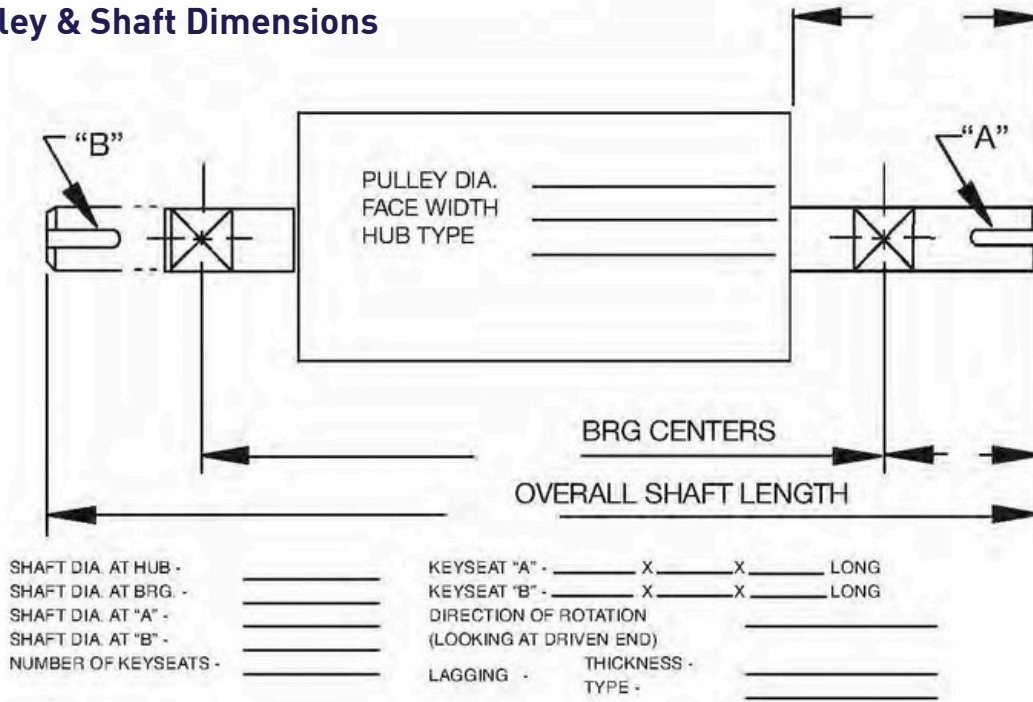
ley & Shaft Dimensions

"B"

"A"

PULLEY DIA.
FACE WIDTH
HUB TYPE

BRG CENTERS

OVERALL SHAFT LENGTH

SHAFT DIA. AT HUB -
SHAFT DIA. AT BRG. -
SHAFT DIA. AT "A" -
SHAFT DIA. AT "B" -
NUMBER OF KEYSEATS -

KEYSEAT "A" - ______ X ______ X ______ LONG
KEYSEAT "B" - ______ X ______ X ______ LONG
DIRECTION OF ROTATION
(LOOKING AT DRIVEN END)
LAGGING - THICKNESS -
TYPE -